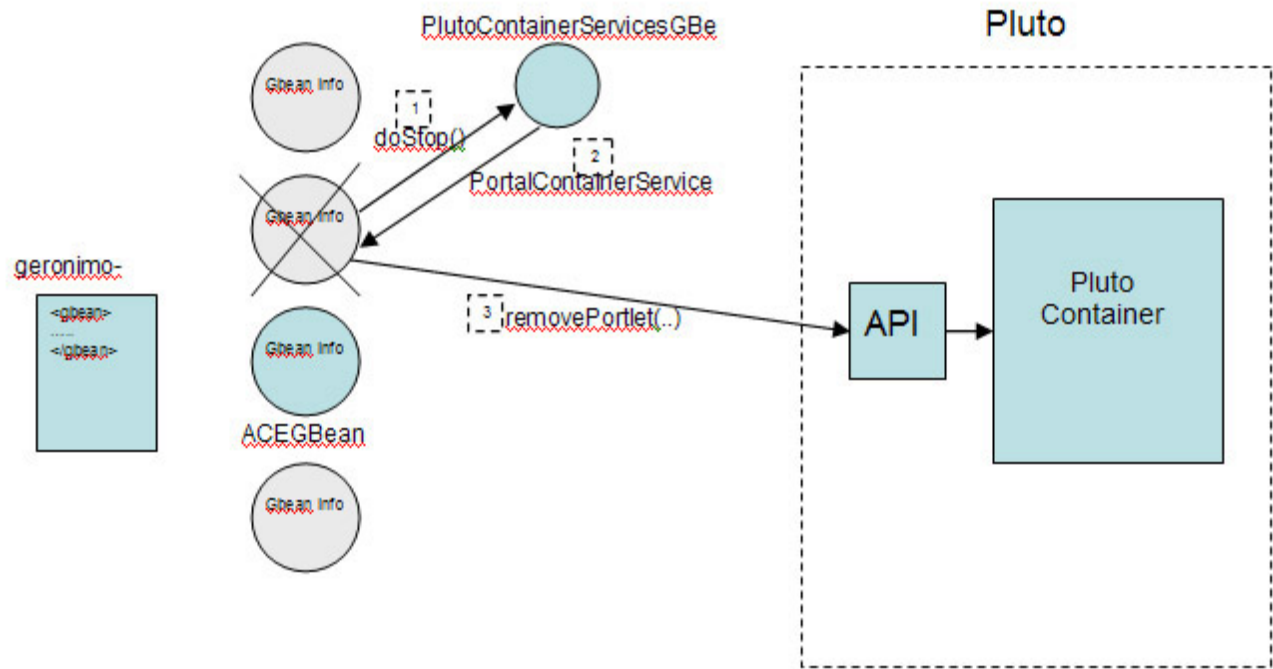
PlutoContainerServicesGBe

Pluto

Gbean Info

1

doStop()

2

PortalContainerService

Gbean Info

geronimo-

<gbean>

.....

</gbean>

3

removePortlet(..)

API

Pluto Container

Gbean Info

ACEGBean

Gbean Info